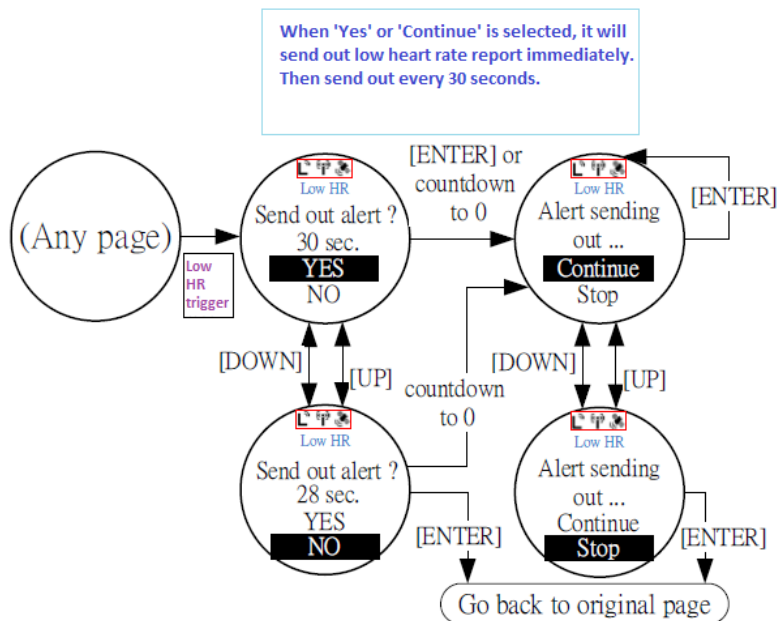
When 'Yes' or 'Continue' is selected, it will send out low heart rate report immediately. Then send out every 30 seconds.

(Any page)

Low HR trigger

Low HR
Send out alert ?
30 sec.
YES
NO

[ENTER] or countdown to 0

Low HR
Alert sending out ...
Continue
Stop

[ENTER]

[DOWN]

[UP]

countdown to 0

[DOWN]

[UP]

Low HR
Send out alert ?
28 sec.
YES
NO

[ENTER]

Low HR
Alert sending out ...
Continue
Stop

[ENTER]

Go back to original page